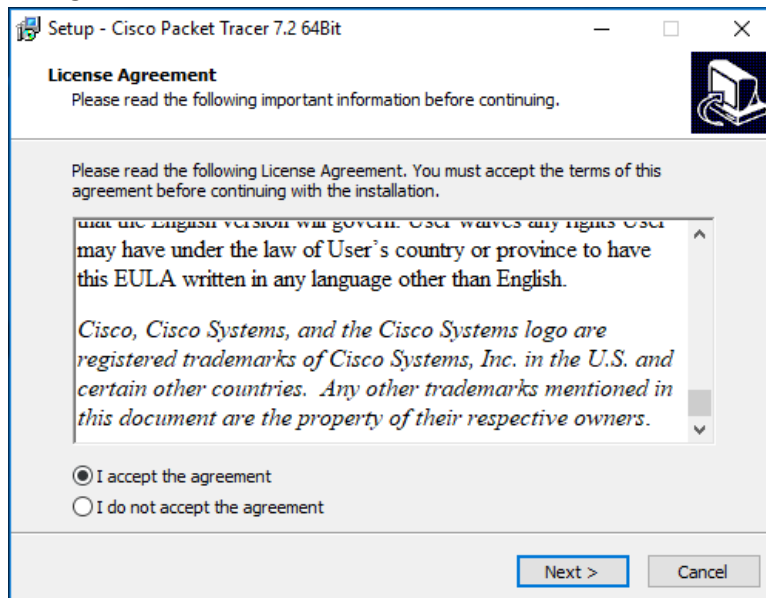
Setup - Cisco Packet Tracer 7.2 64Bit

License Agreement
Please read the following important information before continuing.

Please read the following License Agreement. You must accept the terms of this agreement before continuing with the installation.

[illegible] may have under the law of User's country or province to have this EULA written in any language other than English.

Cisco, Cisco Systems, and the Cisco Systems logo are registered trademarks of Cisco Systems, Inc. in the U.S. and certain other countries. Any other trademarks mentioned in this document are the property of their respective owners.

I accept the agreement
I do not accept the agreement

Next >
Cancel